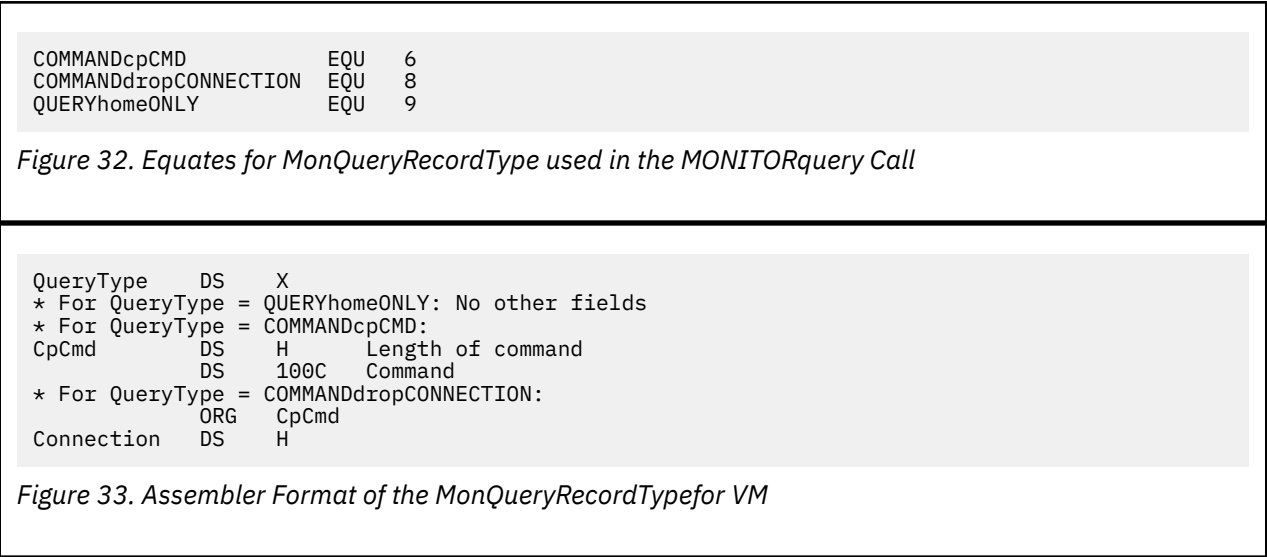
COMMANDcpCMD EQU 6
COMMANDdropCONNECTION EQU 8
QUERYhomeONLY EQU 9

Figure 32. Equates for MonQueryRecordType used in the MONITORquery Call

QueryType DS X
* For QueryType = QUERYhomeONLY: No other fields
* For QueryType = COMMANDcpCMD:
CpCmd DS H Length of command
DS 100C Command
* For QueryType = COMMANDdropCONNECTION:
ORG CpCmd
Connection DS H

Figure 33. Assembler Format of the MonQueryRecordTypefor VM